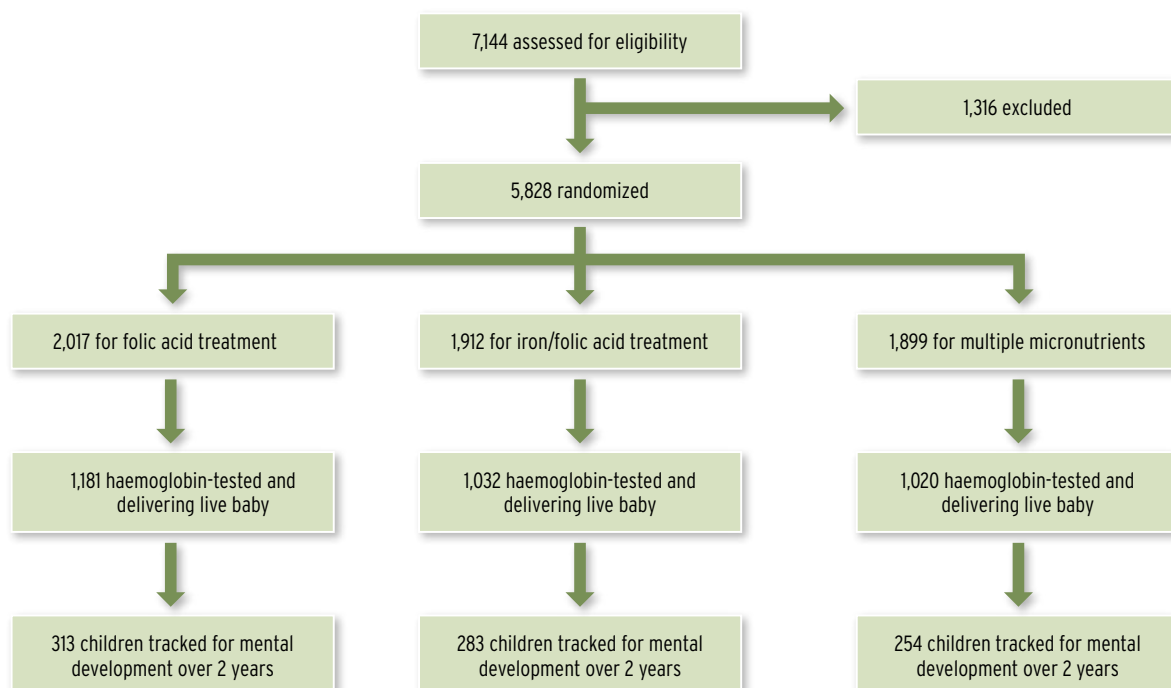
7,144 assessed for eligibility

1,316 excluded

5,828 randomized

2,017 for folic acid treatment

1,181 haemoglobin-tested and delivering live baby

313 children tracked for mental development over 2 years

1,912 for iron/folic acid treatment

1,032 haemoglobin-tested and delivering live baby

283 children tracked for mental development over 2 years

1,899 for multiple micronutrients

1,020 haemoglobin-tested and delivering live baby

254 children tracked for mental development over 2 years